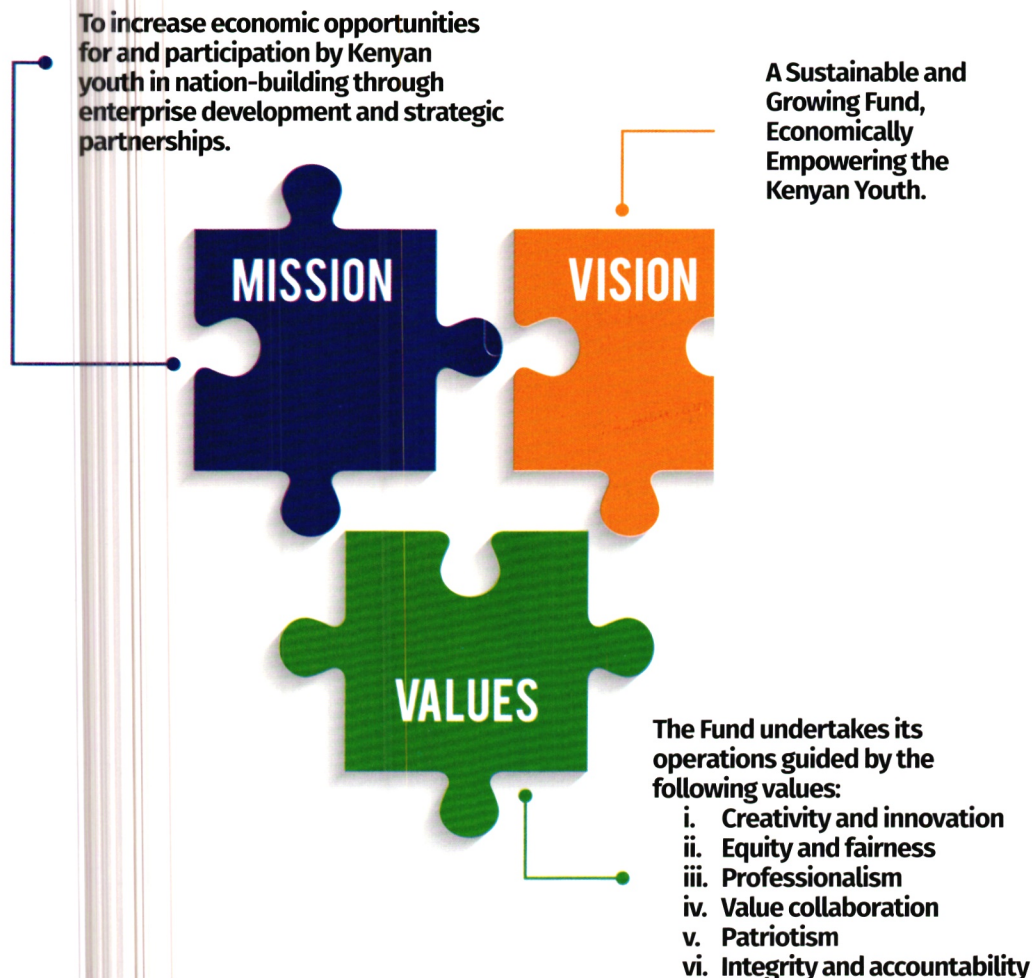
To increase economic opportunities for and participation by Kenyan youth in nation-building through enterprise development and strategic partnerships.

A Sustainable and Growing Fund, Economically Empowering the Kenyan Youth.

MISSION

VISION

VALUES

The Fund undertakes its operations guided by the following values:
i. Creativity and innovation
ii. Equity and fairness
iii. Professionalism
iv. Value collaboration
v. Patriotism
vi. Integrity and accountability